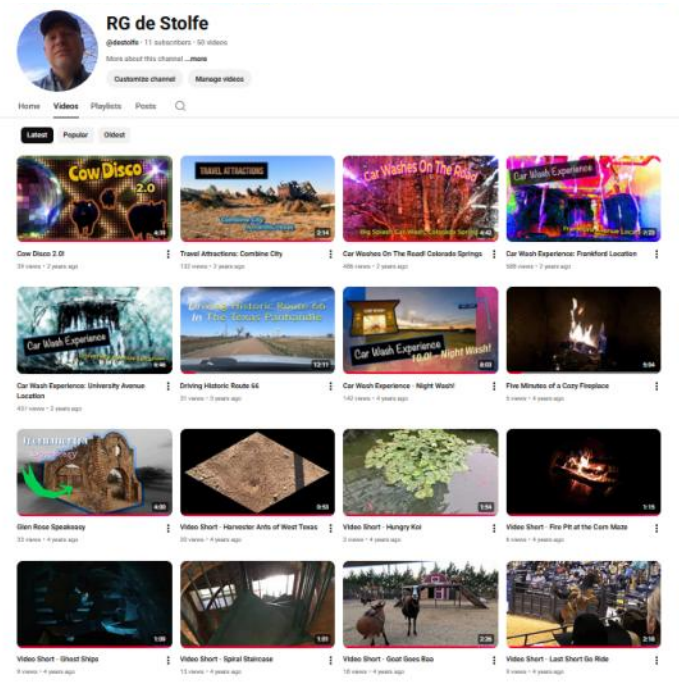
RG de Stolfe

@destolfe · 11 subscribers · 50 videos

More about this channel ...more

Customize channel

Manage videos

Home

Videos

Playlists

Posts

Latest

Popular

Oldest

Cow Disco 2.0

4:38

Cow Disco 2.0!

39 views · 2 years ago

TRAVEL ATTRACTIONS

Combine City

2:14

Travel Attractions: Combine City

132 views · 2 years ago

Car Washes On The Road!

Big Splash Car Wash Colorado Springs

4:43

Car Washes On The Road! Colorado Springs

406 views · 2 years ago

Car Wash Experience

Frankford Avenue Location

3:23

Car Wash Experience: Frankford Location

585 views · 2 years ago

Car Wash Experience

University Avenue Location

5:46

Car Wash Experience: University Avenue Location

457 views · 2 years ago

Driving Historic Route 66 In The Texas Panhandle

12:11

Driving Historic Route 66

31 views · 3 years ago

Car Wash Experience 10.0! - Night Wash!

6:03

Car Wash Experience - Night Wash!

140 views · 4 years ago

5:04

Five Minutes of a Cozy Fireplace

5 views · 4 years ago

Speakeasy

4:00

Glen Rose Speakeasy

33 views · 4 years ago

0:55

Video Short - Harvester Ants of West Texas

30 views · 4 years ago

1:14

Video Short - Hungry Koi

3 views · 4 years ago

1:15

Video Short - Fire Pit at the Corn Maze

6 views · 4 years ago

1:06

Video Short - Ghost Ships

9 views · 4 years ago

1:01

Video Short - Spiral Staircase

13 views · 4 years ago

2:26

Video Short - Goat Goes Baa

18 views · 4 years ago

2:18

Video Short - Last Short Go Ride

9 views · 4 years ago